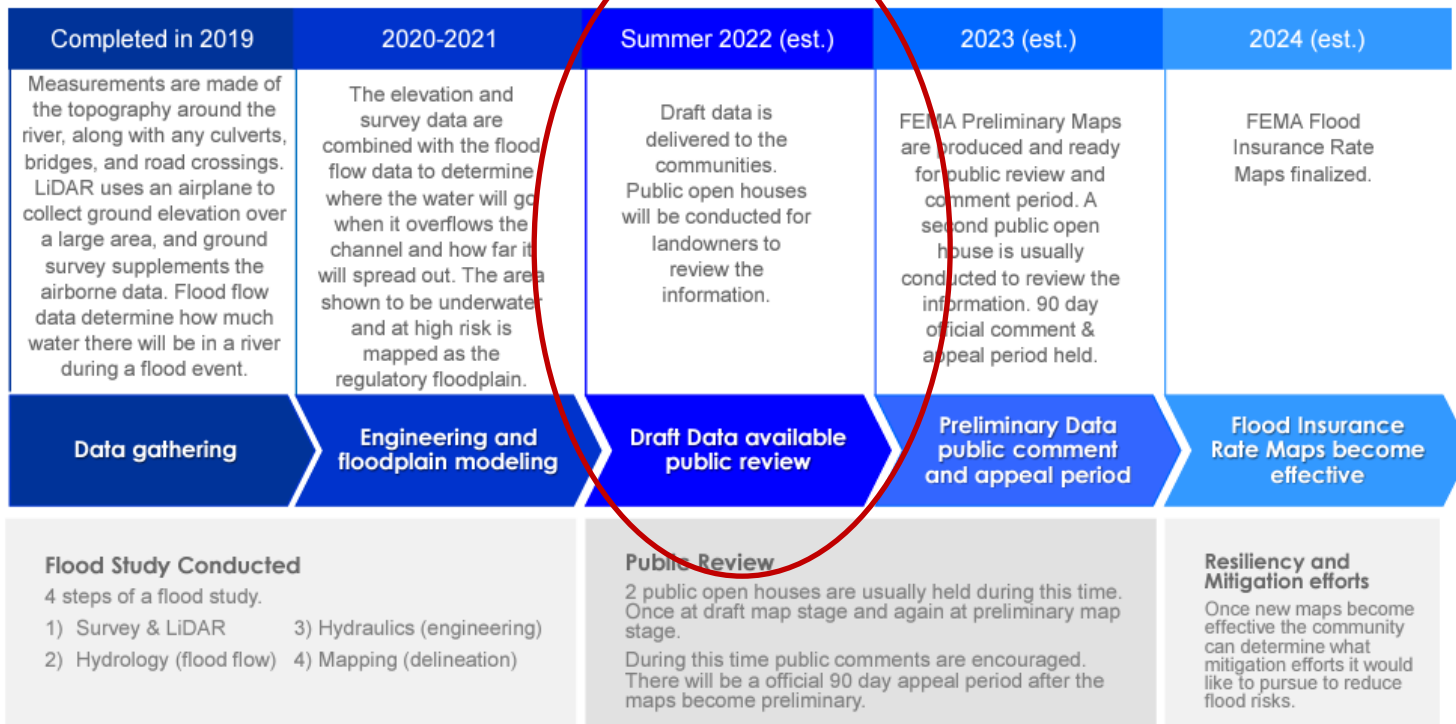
Completed in 2019

Measurements are made of the topography around the river, along with any culverts, bridges, and road crossings. LiDAR uses an airplane to collect ground elevation over a large area, and ground survey supplements the airborne data. Flood flow data determine how much water there will be in a river during a flood event.

Data gathering

2020-2021

The elevation and survey data are combined with the flood flow data to determine where the water will go when it overflows the channel and how far it will spread out. The area shown to be underwater and at high risk is mapped as the regulatory floodplain.

Engineering and floodplain modeling

Summer 2022 (est.)

Draft data is delivered to the communities. Public open houses will be conducted for landowners to review the information.

Draft Data available public review

2023 (est.)

FEMA Preliminary Maps are produced and ready for public review and comment period. A second public open house is usually conducted to review the information. 90 day official comment & appeal period held.

Preliminary Data public comment and appeal period

2024 (est.)

FEMA Flood Insurance Rate Maps finalized.

Flood Insurance Rate Maps become effective

Flood Study Conducted
4 steps of a flood study.
1) Survey & LiDAR
2) Hydrology (flood flow)
3) Hydraulics (engineering)
4) Mapping (delineation)

Public Review
2 public open houses are usually held during this time. Once at draft map stage and again at preliminary map stage.

During this time public comments are encouraged. There will be a official 90 day appeal period after the maps become preliminary.

Resiliency and Mitigation efforts
Once new maps become effective the community can determine what mitigation efforts it would like to pursue to reduce flood risks.